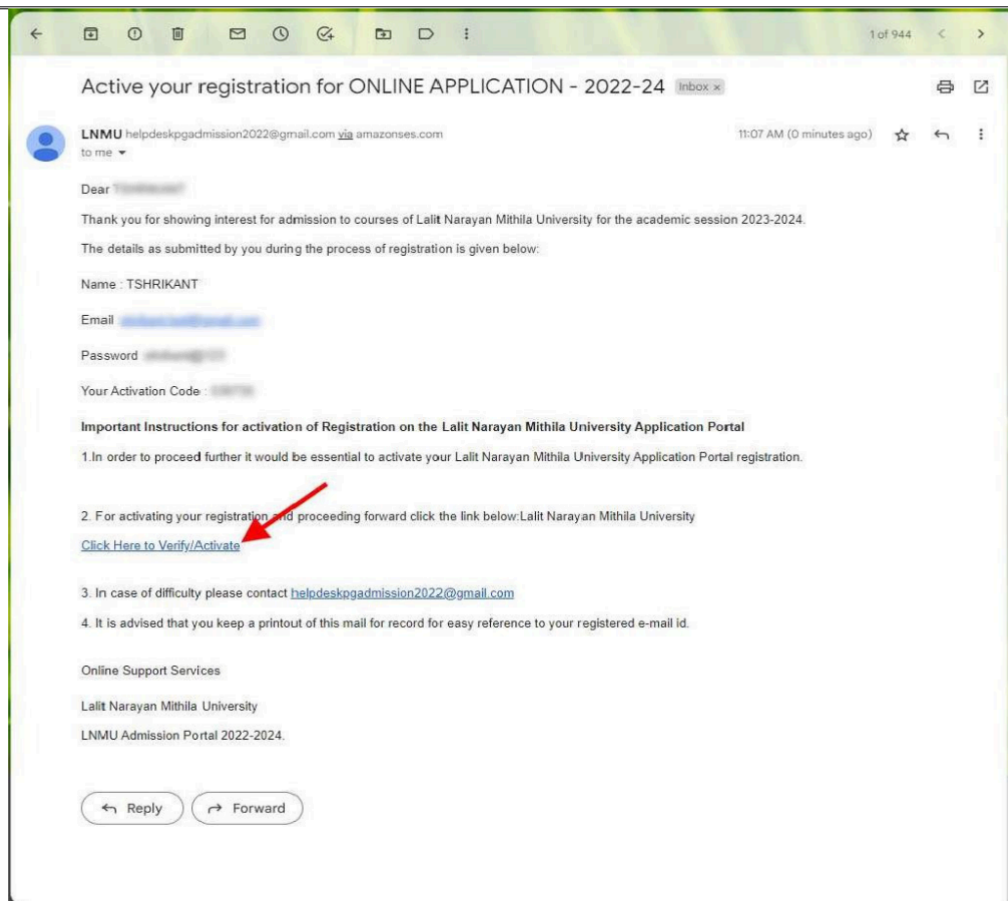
1 of 944

Active your registration for ONLINE APPLICATION - 2022-24 Inbox ×

LNMU helpdeskpgadmission2022@gmail.com via amazonses.com
to me

11:07 AM (0 minutes ago)

Dear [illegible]

Thank you for showing interest for admission to courses of Lalit Narayan Mithila University for the academic session 2023-2024.

The details as submitted by you during the process of registration is given below:

Name : TSHRIKANT

Email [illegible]

Password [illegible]

Your Activation Code : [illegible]

Important Instructions for activation of Registration on the Lalit Narayan Mithila University Application Portal

1.In order to proceed further it would be essential to activate your Lalit Narayan Mithila University Application Portal registration.

2. For activating your registration and proceeding forward click the link below:Lalit Narayan Mithila University

Click Here to Verify/Activate

3. In case of difficulty please contact helpdeskpgadmission2022@gmail.com

4. It is advised that you keep a printout of this mail for record for easy reference to your registered e-mail id.

Online Support Services

Lalit Narayan Mithila University

LNMU Admission Portal 2022-2024.

Reply Forward